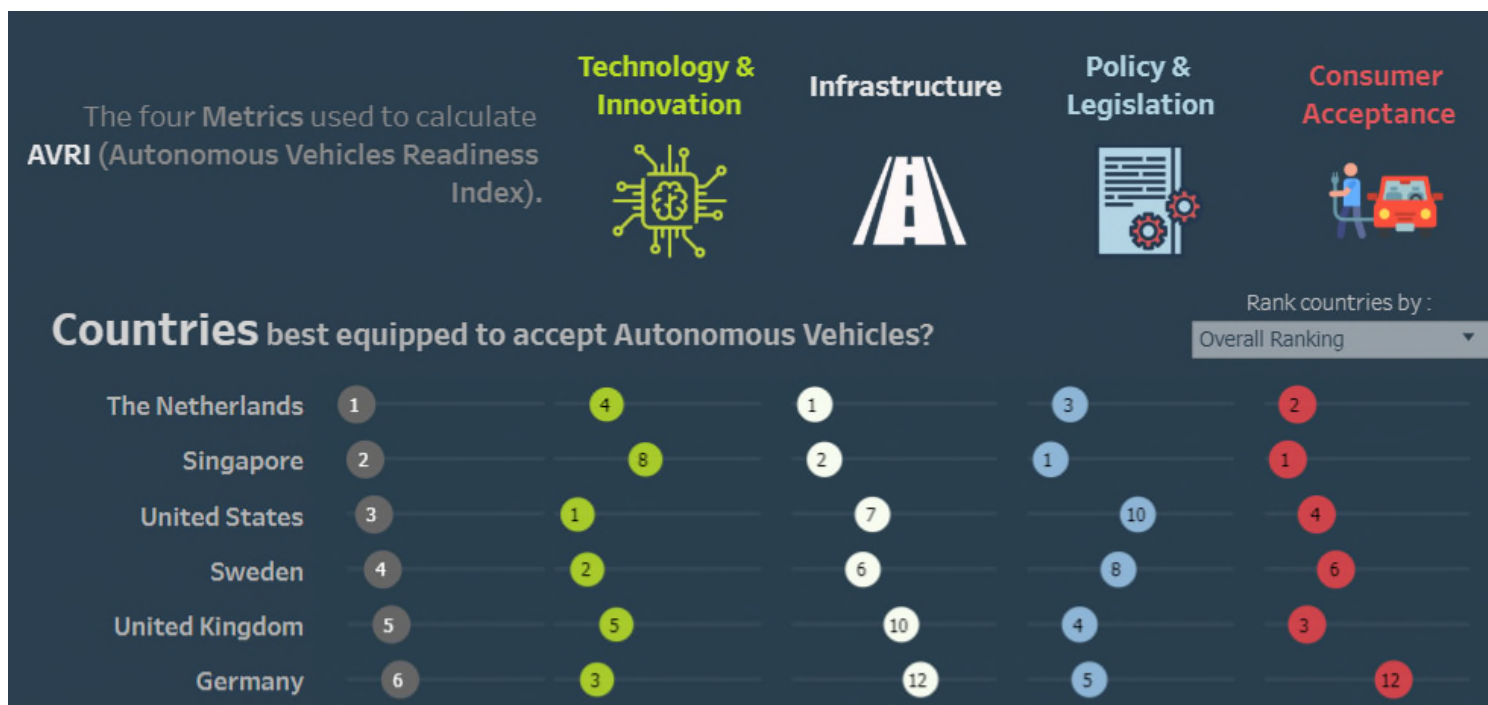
The four Metrics used to calculate AVRI (Autonomous Vehicles Readiness Index).

Technology & Innovation

Infrastructure

Policy & Legislation

Consumer Acceptance

Countries best equipped to accept Autonomous Vehicles?

Rank countries by :

Overall Ranking ▼

| | | | | | |
|---|---|---|---|---|---|
| The Netherlands | 1 | 4 | 1 | 3 | 2 |
| Singapore | 2 | 8 | 2 | 1 | 1 |
| United States | 3 | 1 | 7 | 10 | 4 |
| Sweden | 4 | 2 | 6 | 8 | 6 |
| United Kingdom | 5 | 5 | 10 | 4 | 3 |
| Germany | 6 | 3 | 12 | 5 | 12 |